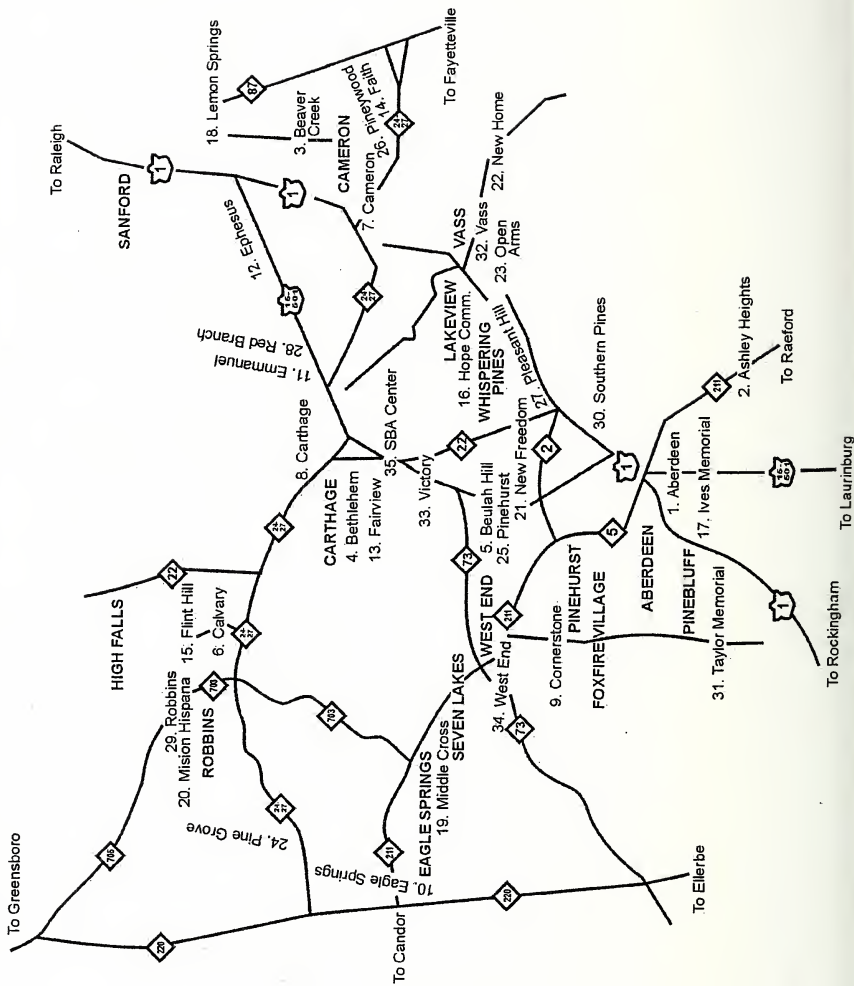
To Raleigh
SANFORD
1
18. Lemon Springs
87
3. Beaver Creek
CAMERON
7. Cameron
26. Pinewood
14. Faith
24 27
To Fayetteville
1
12. Ephesus
15 501
28. Red Branch
11. Emmanuel
24 27
VASS
32. Vass
22. New Home
23. Open Arms
LAKEVIEW
16. Hope Comm.
WHISPERING PINES
27. Pleasant Hill
30. Southern Pines
8. Carthage
CARTHAGE
4. Bethlehem
13. Fairview
35. SBA Center
22
33. Victory
5. Beulah Hill
25. Pinehurst
21. New Freedom
2
1
211
2. Ashley Heights
To Raeford
1. Aberdeen
17. Ives Memorial
15 501
To Laurinburg
HIGH FALLS
22
24 27
15. Flint Hill
6. Calvary
24 27
73
WEST END
211
PINEHURST
5
9. Cornerstone
FOXFIRE VILLAGE
ABERDEEN
PINEBLUFF
31. Taylor Memorial
1
To Rockingham
29. Robbins
20. Mision Hispana
ROBBINS
705
703
EAGLE SPRINGS
19. Middle Cross
SEVEN LAKES
34. West End
73
24 27
24. Pine Grove
211
10. Eagle Springs
705
To Greensboro
220
To Candor
220
To Ellerbe